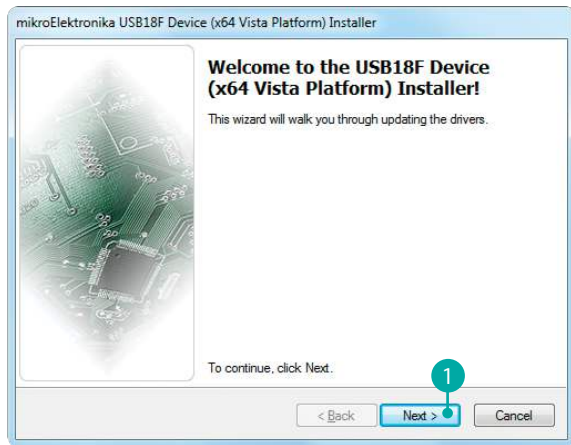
mikroElektronika USB18F Device (x64 Vista Platform) Installer

Welcome to the USB18F Device (x64 Vista Platform) Installer!

This wizard will walk you through updating the drivers.

To continue, click Next.

1

< Back

Next >

Cancel